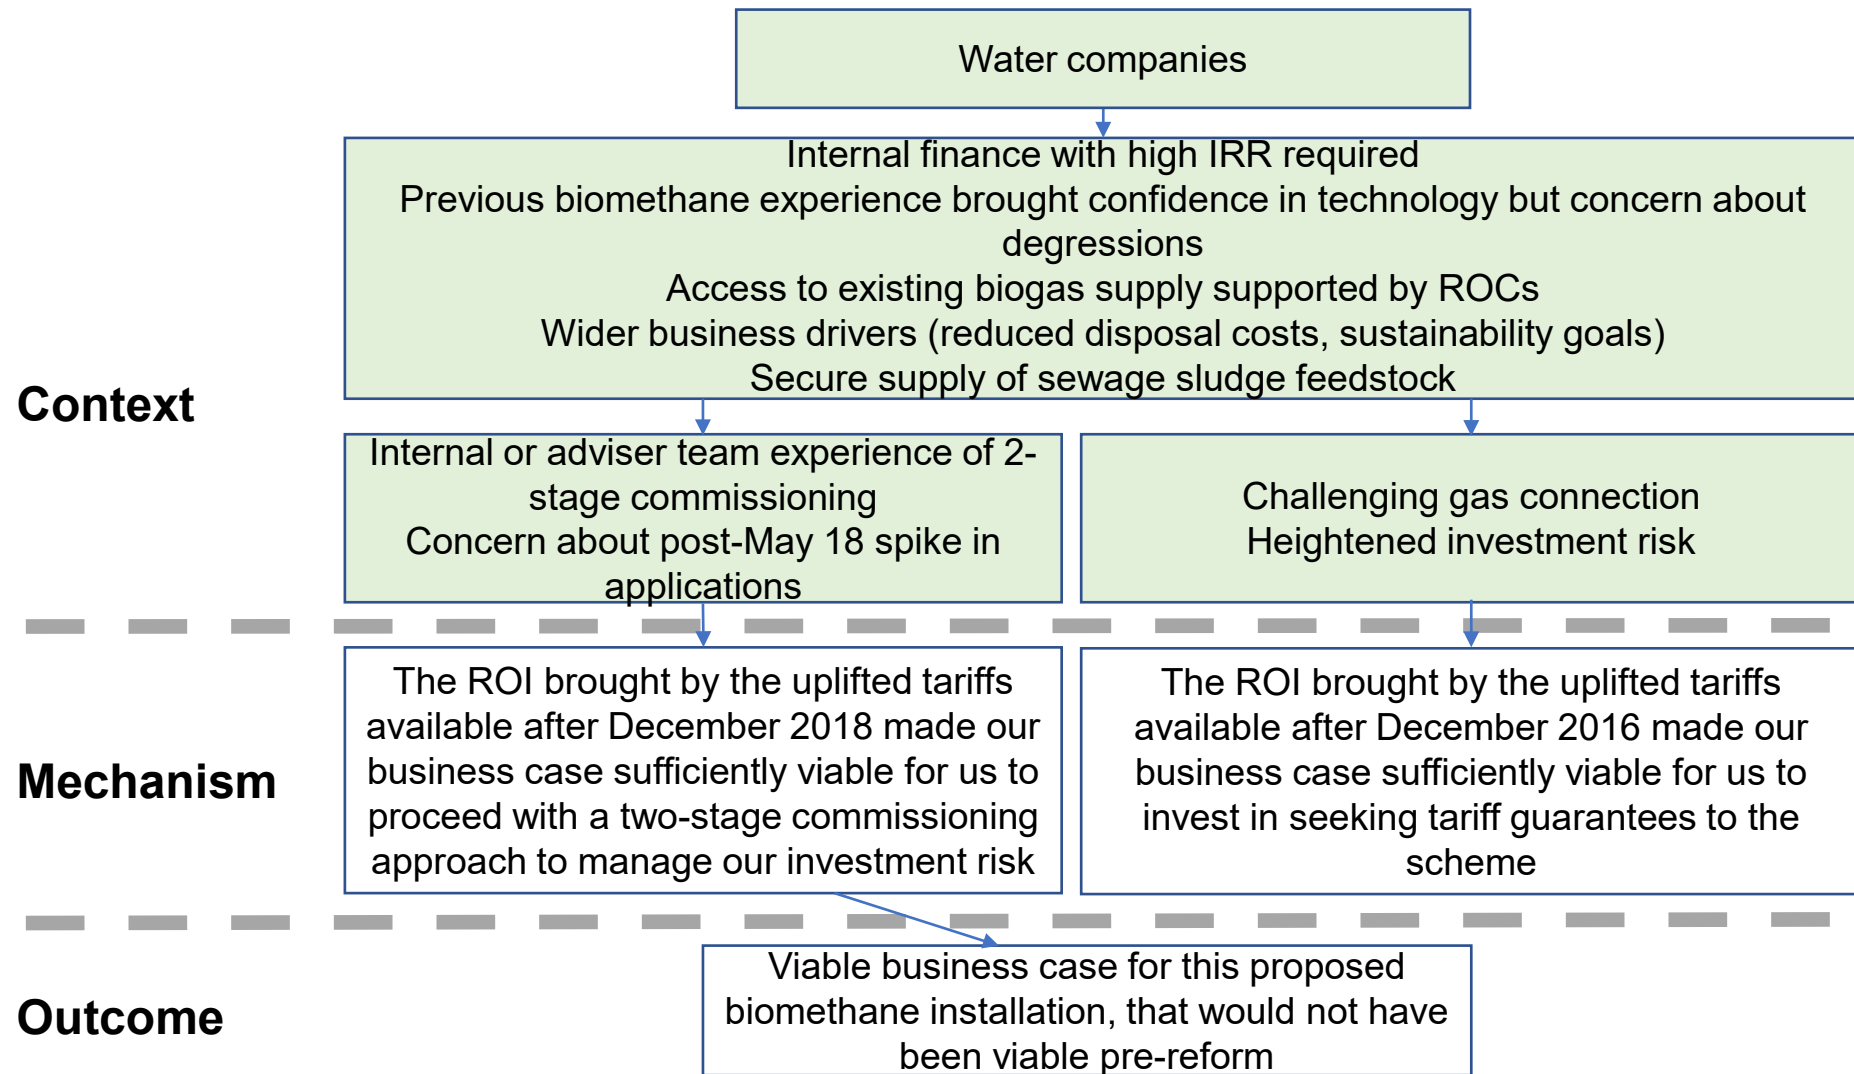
Water companies

Internal finance with high IRR required
Previous biomethane experience brought confidence in technology but concern about degressions
Access to existing biogas supply supported by ROCs
Wider business drivers (reduced disposal costs, sustainability goals)
Secure supply of sewage sludge feedstock

Context

Internal or adviser team experience of 2-stage commissioning
Concern about post-May 18 spike in applications

Challenging gas connection
Heightened investment risk

Mechanism

The ROI brought by the uplifted tariffs available after December 2018 made our business case sufficiently viable for us to proceed with a two-stage commissioning approach to manage our investment risk

The ROI brought by the uplifted tariffs available after December 2016 made our business case sufficiently viable for us to invest in seeking tariff guarantees to the scheme

Outcome

Viable business case for this proposed biomethane installation, that would not have been viable pre-reform